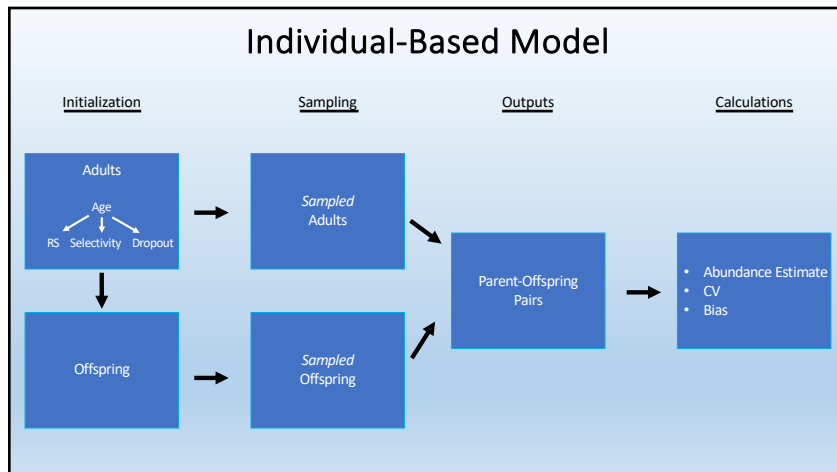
Individual-Based Model

Initialization

Sampling

Outputs

Calculations

Adults

Age

RS Selectivity Dropout

Sampled Adults

Parent-Offspring Pairs

• Abundance Estimate
• CV
• Bias

Offspring

Sampled Offspring